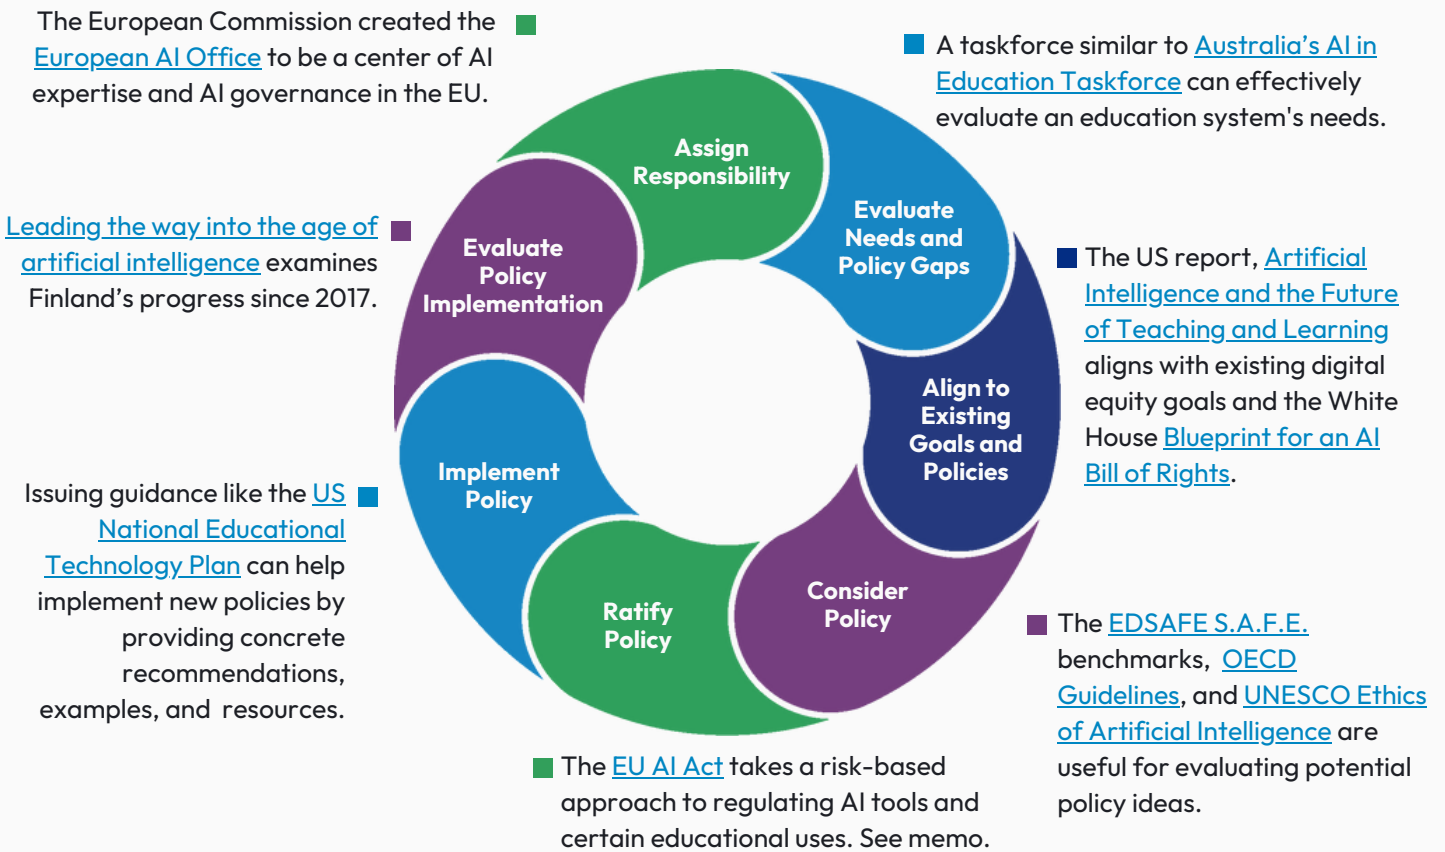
The European Commission created the European AI Office to be a center of AI expertise and AI governance in the EU.

A taskforce similar to Australia's AI in Education Taskforce can effectively evaluate an education system's needs.

Assign Responsibility

Evaluate Needs and Policy Gaps

Leading the way into the age of artificial intelligence examines Finland's progress since 2017.

Evaluate Policy Implementation

The US report, Artificial Intelligence and the Future of Teaching and Learning aligns with existing digital equity goals and the White House Blueprint for an AI Bill of Rights.

Align to Existing Goals and Policies

Implement Policy

Issuing guidance like the US National Educational Technology Plan can help implement new policies by providing concrete recommendations, examples, and resources.

Consider Policy

Ratify Policy

The EDSAFE S.A.F.E. benchmarks, OECD Guidelines, and UNESCO Ethics of Artificial Intelligence are useful for evaluating potential policy ideas.

The EU AI Act takes a risk-based approach to regulating AI tools and certain educational uses. See memo.